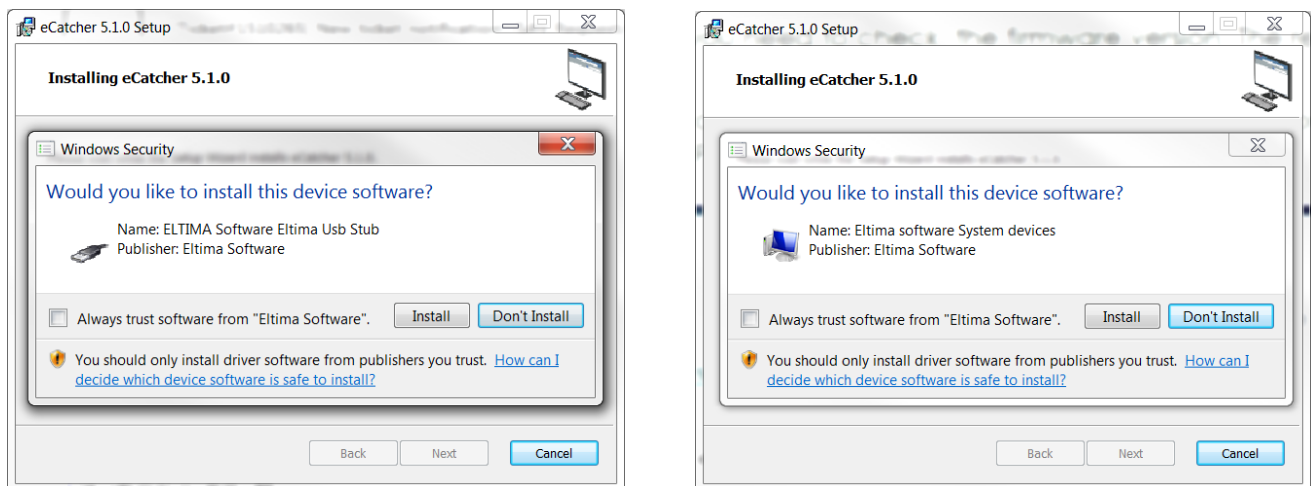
eCatcher 5.1.0 Setup

Installing eCatcher 5.1.0

Windows Security

Would you like to install this device software?

Name: ELTIMA Software Eltima Usb Stub
Publisher: Eltima Software

Always trust software from "Eltima Software".

Install

Don't Install

You should only install driver software from publishers you trust. How can I decide which device software is safe to install?

Back

Next

Cancel

eCatcher 5.1.0 Setup

Installing eCatcher 5.1.0

Windows Security

Would you like to install this device software?

Name: Eltima software System devices
Publisher: Eltima Software

Always trust software from "Eltima Software".

Install

Don't Install

You should only install driver software from publishers you trust. How can I decide which device software is safe to install?

Back

Next

Cancel